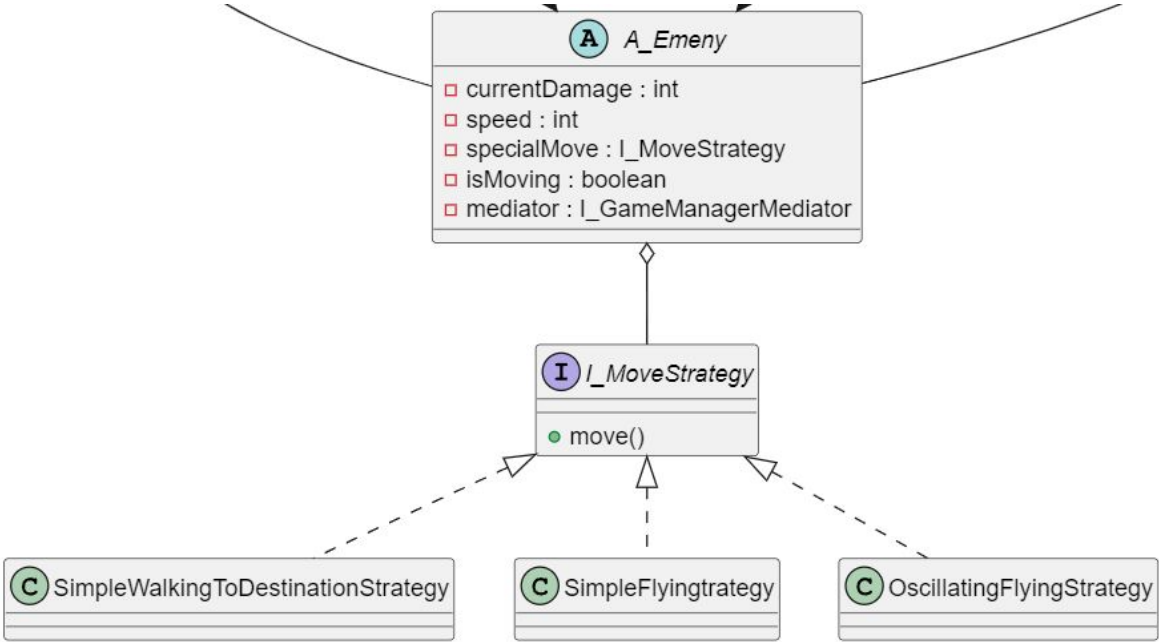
A A_Emeny

currentDamage : int
speed : int
specialMove : I_MoveStrategy
isMoving : boolean
mediator : I_GameManagerMediator

I I_MoveStrategy

move()

C SimpleWalkingToDestinationStrategy

C SimpleFlyingtrategy

C OscillatingFlyingStrategy